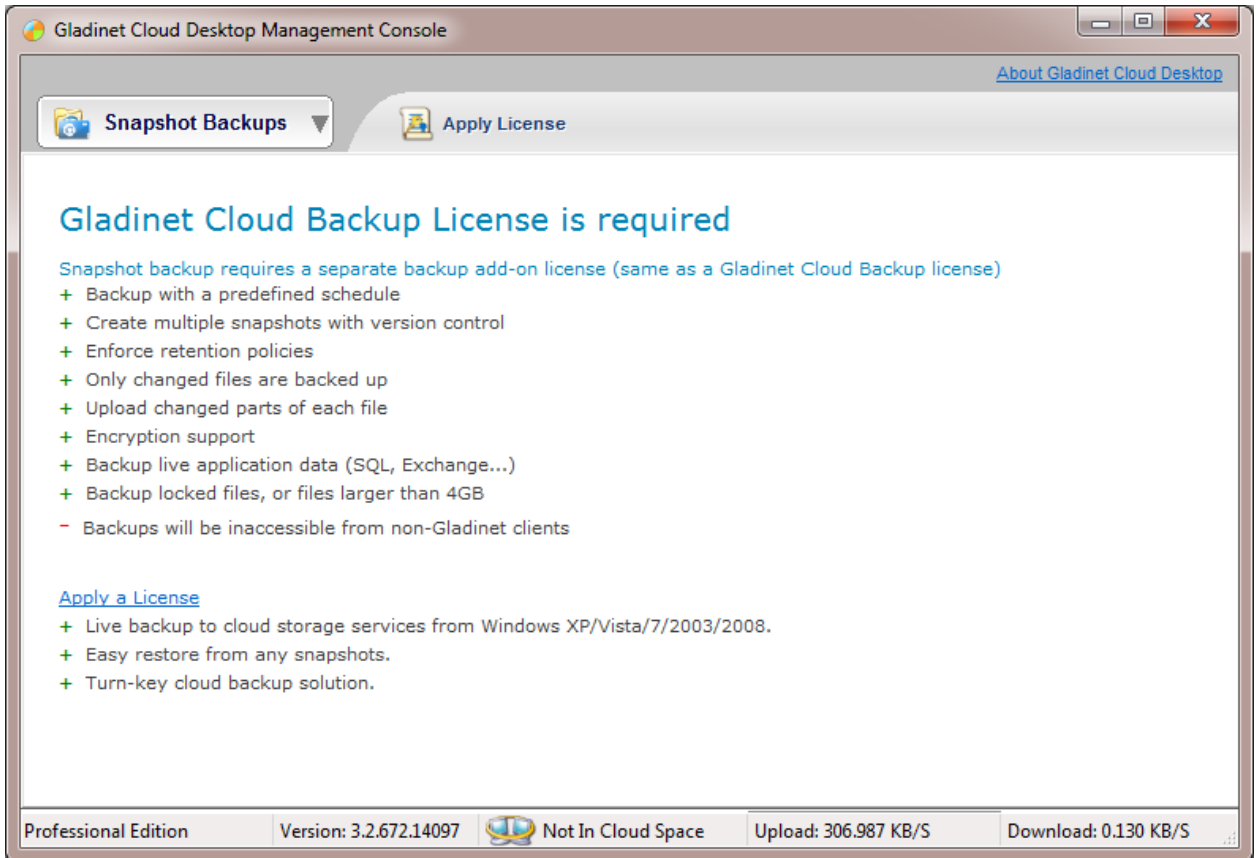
Gladinet Cloud Desktop Management Console

About Gladinet Cloud Desktop

Snapshot Backups

Apply License

Gladinet Cloud Backup License is required

Snapshot backup requires a separate backup add-on license (same as a Gladinet Cloud Backup license)
+ Backup with a predefined schedule
+ Create multiple snapshots with version control
+ Enforce retention policies
+ Only changed files are backed up
+ Upload changed parts of each file
+ Encryption support
+ Backup live application data (SQL, Exchange...)
+ Backup locked files, or files larger than 4GB
- Backups will be inaccessible from non-Gladinet clients

Apply a License
+ Live backup to cloud storage services from Windows XP/Vista/7/2003/2008.
+ Easy restore from any snapshots.
+ Turn-key cloud backup solution.

Professional Edition | Version: 3.2.672.14097 | Not In Cloud Space | Upload: 306.987 KB/S | Download: 0.130 KB/S